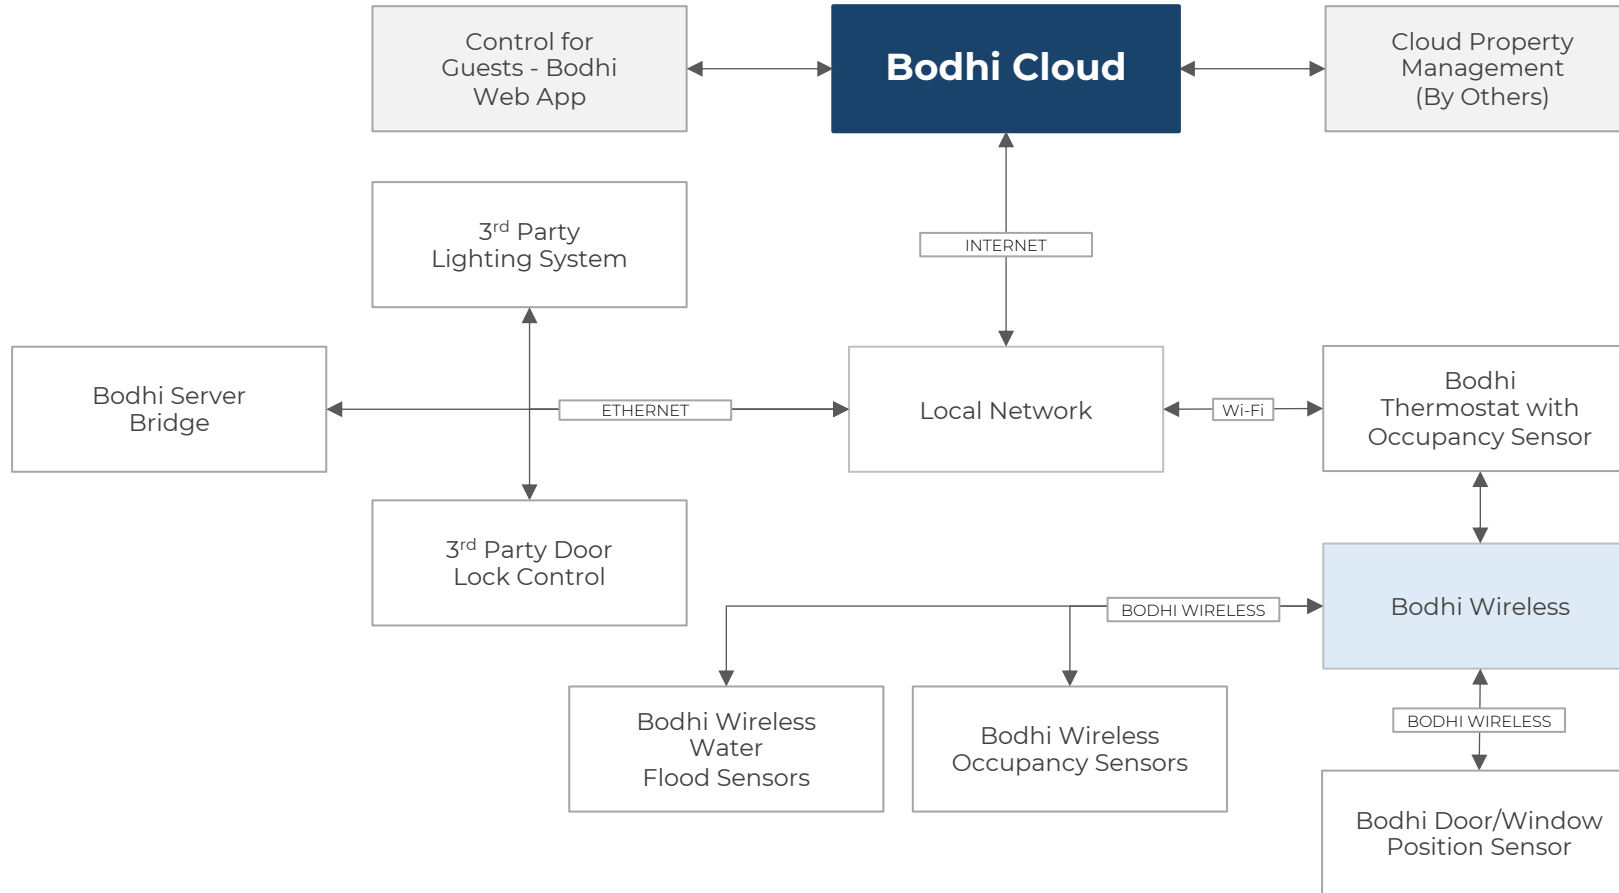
Control for Guests - Bodhi Web App

Bodhi Cloud

Cloud Property Management (By Others)

$3^{rd}$ Party Lighting System

INTERNET

Bodhi Server Bridge

ETHERNET

Local Network

Wi-Fi

Bodhi Thermostat with Occupancy Sensor

$3^{rd}$ Party Door Lock Control

BODHI WIRELESS

Bodhi Wireless

BODHI WIRELESS

Bodhi Wireless Water Flood Sensors

Bodhi Wireless Occupancy Sensors

Bodhi Door/Window Position Sensor